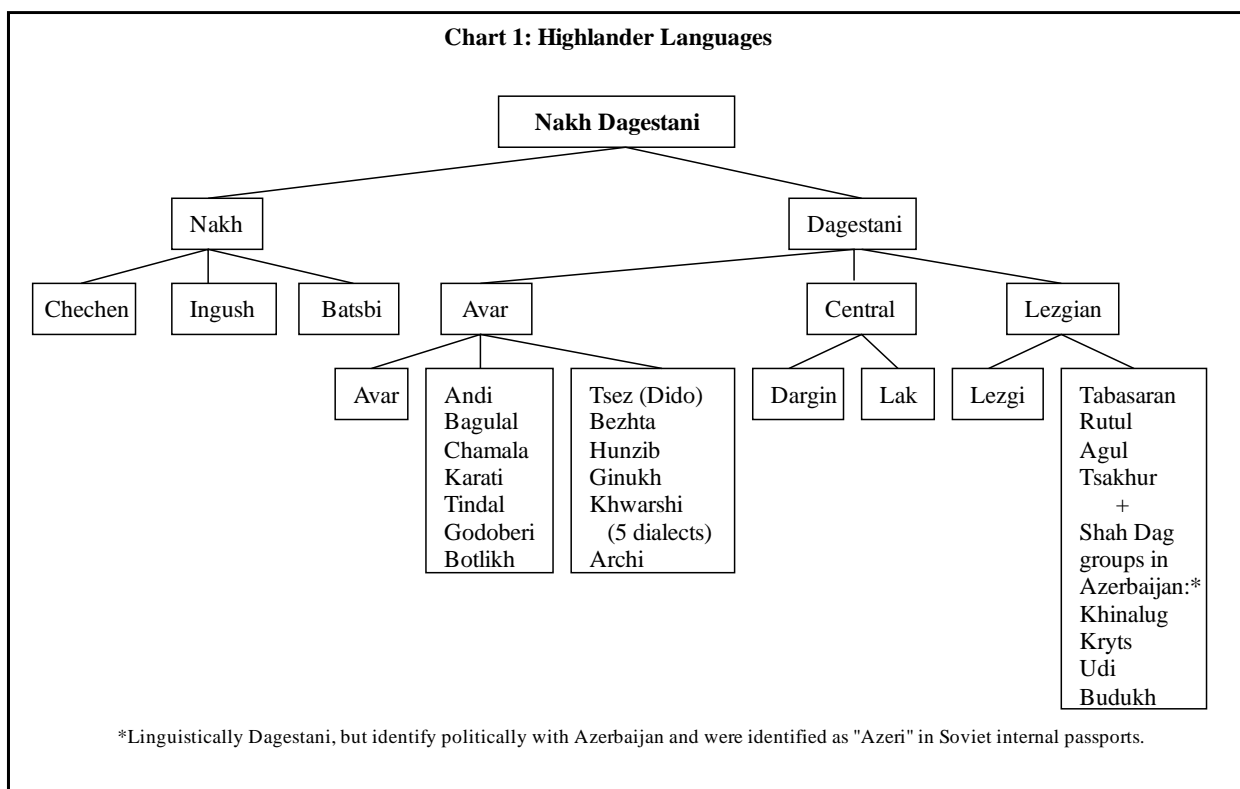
Chart 1: Highlander Languages

Nakh Dagestani

Nakh

Dagestani

Chechen

Ingush

Batsbi

Avar

Central

Lezgian

Avar

Andi
Bagulal
Chamala
Karati
Tindal
Godoberi
Botlikh

Tsez (Dido)
Bezhta
Hunzib
Ginukh
Khwarshi
(5 dialects)
Archi

Dargin

Lak

Lezgi

Tabasaran
Rutul
Agul
Tsakhur
+
Shah Dag groups in Azerbaijan:*
Khinalug
Kryts
Udi
Budukh

*Linguistically Dagestani, but identify politically with Azerbaijan and were identified as "Azeri" in Soviet internal passports.